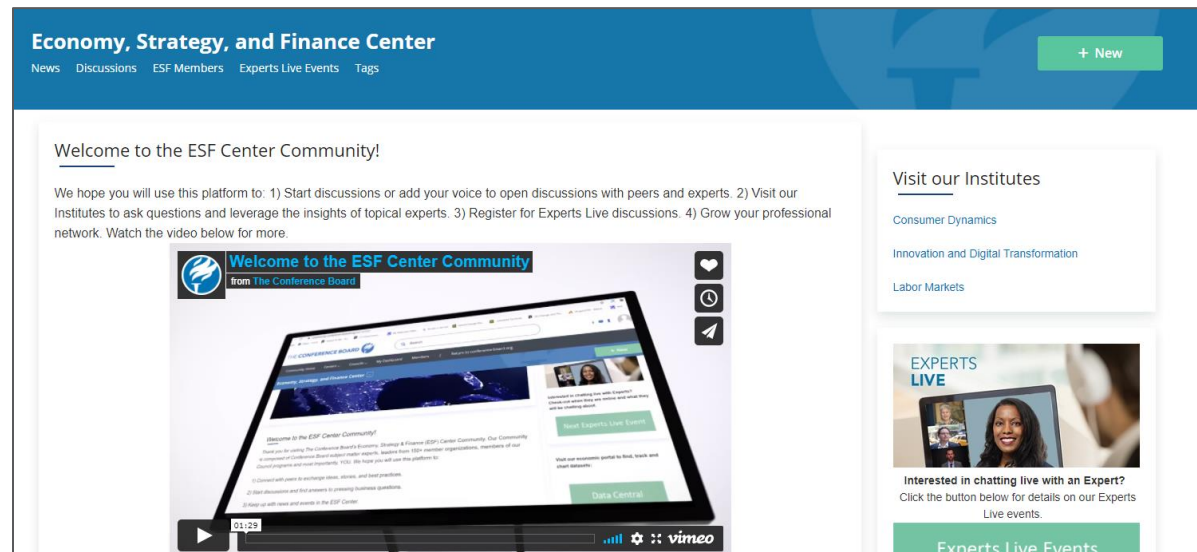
Economy, Strategy, and Finance Center

News Discussions ESF Members Experts Live Events Tags

+ New

Welcome to the ESF Center Community!

We hope you will use this platform to: 1) Start discussions or add your voice to open discussions with peers and experts. 2) Visit our Institutes to ask questions and leverage the insights of topical experts. 3) Register for Experts Live discussions. 4) Grow your professional network. Watch the video below for more.

Welcome to the ESF Center Community

from The Conference Board

THE CONFERENCE BOARD

Economy, Strategy, and Finance Center

Welcome to the ESF Center Community!

Thank you for visiting The Conference Board's Economy, Strategy & Finance (ESF) Center Community. Our Community is comprised of Conference Board subject matter experts, leaders from 150+ member organizations, members of our Council programs and most importantly, YOU. We hope you will use this platform to:

1) Connect with peers to exchange ideas, stories, and best practices.

2) Start discussions and find answers to pressing business questions.

3) Keep up with news and events in the ESF Center.

Interested in chatting live with Experts? Check out when they are online and what they will be chatting about.

Next Experts Live Event

Visit our economic portal to find, track and chart datasets.

Data Central

01:29

vimeo

Visit our Institutes

Consumer Dynamics

Innovation and Digital Transformation

Labor Markets

EXPERTS LIVE

Interested in chatting live with an Expert?

Click the button below for details on our Experts Live events.

Experts Live Events